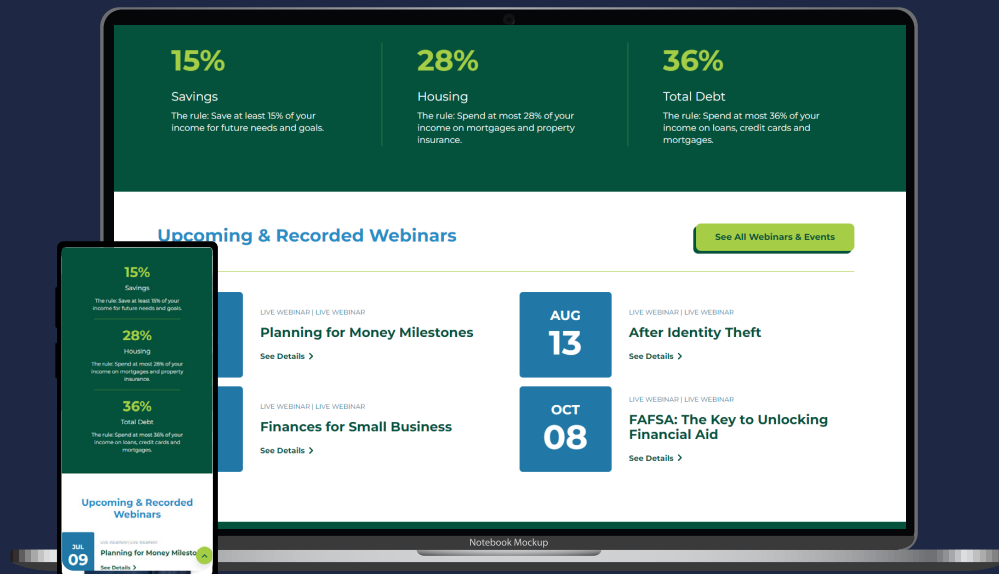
15%

Savings

The rule: Save at least 15% of your income for future needs and goals.

28%

Housing

The rule: Spend at most 28% of your income on mortgages and property insurance.

36%

Total Debt

The rule: Spend at most 36% of your income on loans, credit cards and mortgages.

Upcoming & Recorded Webinars

See All Webinars & Events

LIVE WEBINAR | LIVE WEBINAR

Planning for Money Milestones

See Details

AUG
13

LIVE WEBINAR | LIVE WEBINAR

After Identity Theft

See Details

LIVE WEBINAR | LIVE WEBINAR

Finances for Small Business

See Details

OCT
08

LIVE WEBINAR | LIVE WEBINAR

FAFSA: The Key to Unlocking Financial Aid

See Details

15%

Savings

The rule: Save at least 15% of your income for future needs and goals.

28%

Housing

The rule: Spend at most 28% of your income on mortgages and property insurance.

36%

Total Debt

The rule: Spend at most 36% of your income on loans, credit cards and mortgages.

Upcoming & Recorded Webinars

JUL
09

LIVE WEBINAR | LIVE WEBINAR

Planning for Money Milesto

See Details

Notebook Mockup